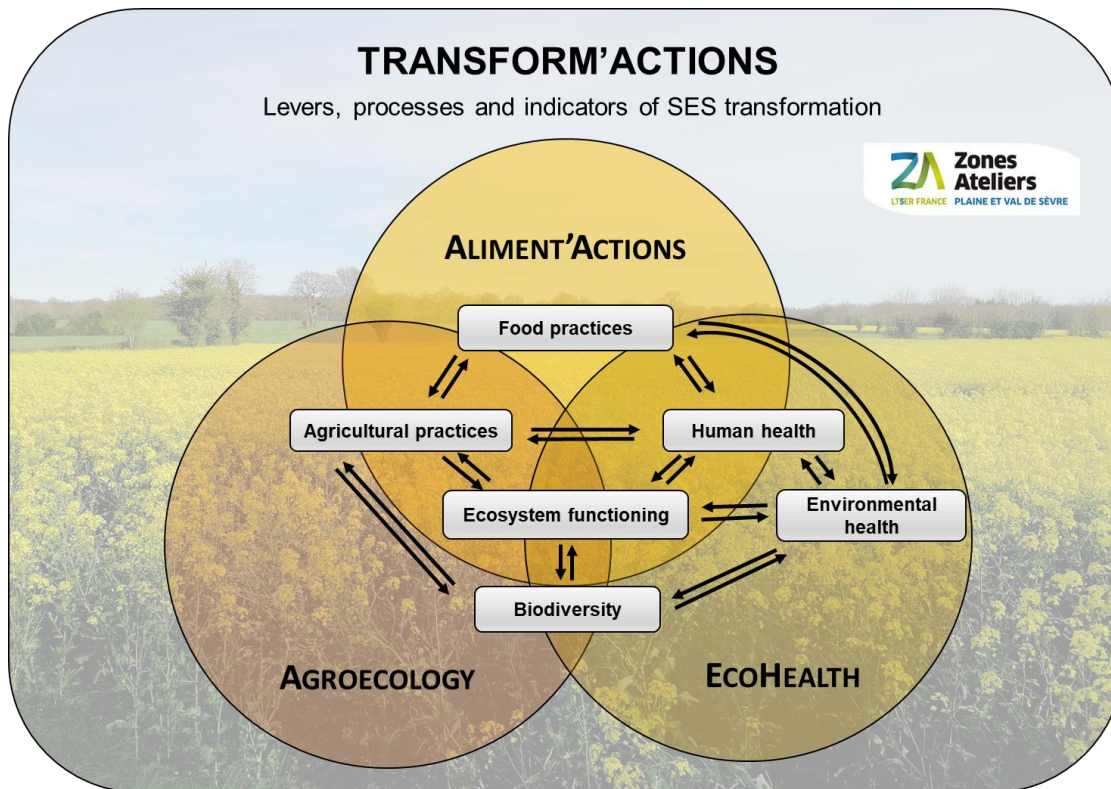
TRANSFORM'ACTIONS

Levers, processes and indicators of SES transformation

ZA Zones Ateliers
LTSER FRANCE PLAINE ET VAL DE SÈVRE

ALIMENT'ACTIONS

Food practices

Agricultural practices

Human health

Ecosystem functioning

Environmental health

Biodiversity

AGROECOLOGY

ECOHEALTH